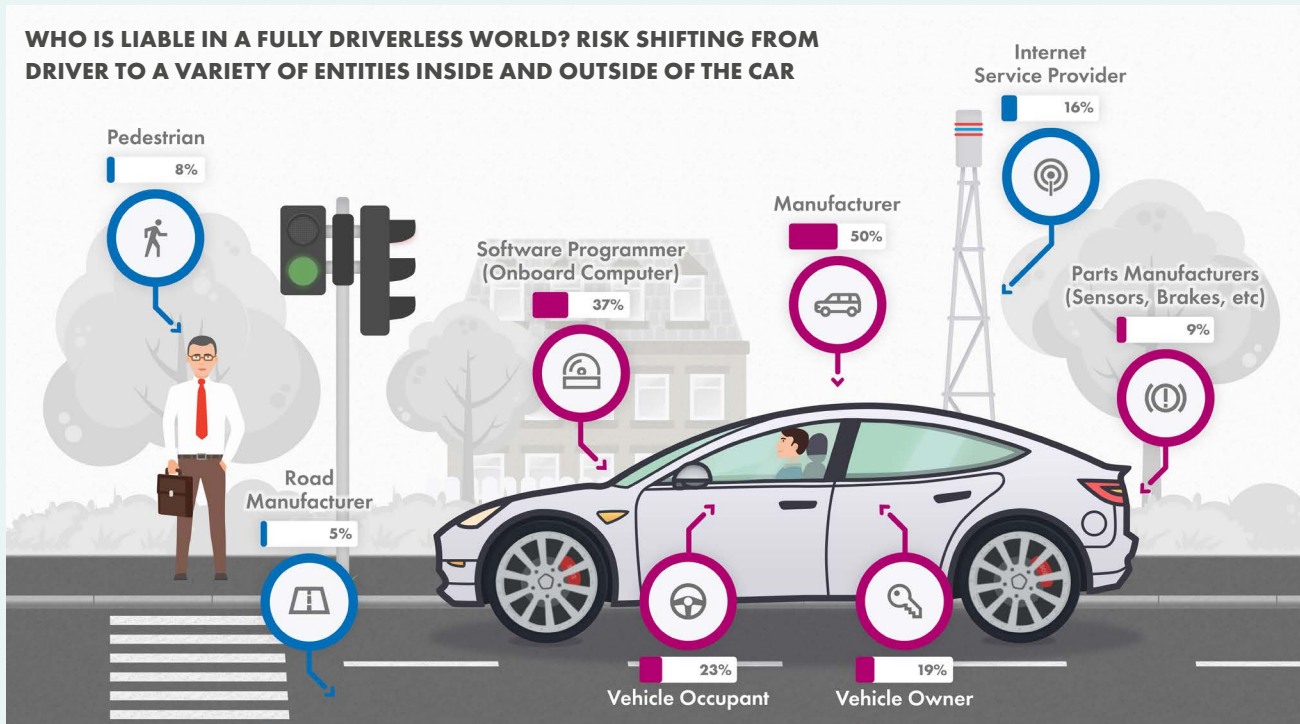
WHO IS LIABLE IN A FULLY DRIVERLESS WORLD? RISK SHIFTING FROM DRIVER TO A VARIETY OF ENTITIES INSIDE AND OUTSIDE OF THE CAR

Pedestrian
8%

Software Programmer (Onboard Computer)
37%

Manufacturer
50%

Internet Service Provider
16%

Parts Manufacturers (Sensors, Brakes, etc)
9%

Road Manufacturer
5%

23%
Vehicle Occupant

19%
Vehicle Owner